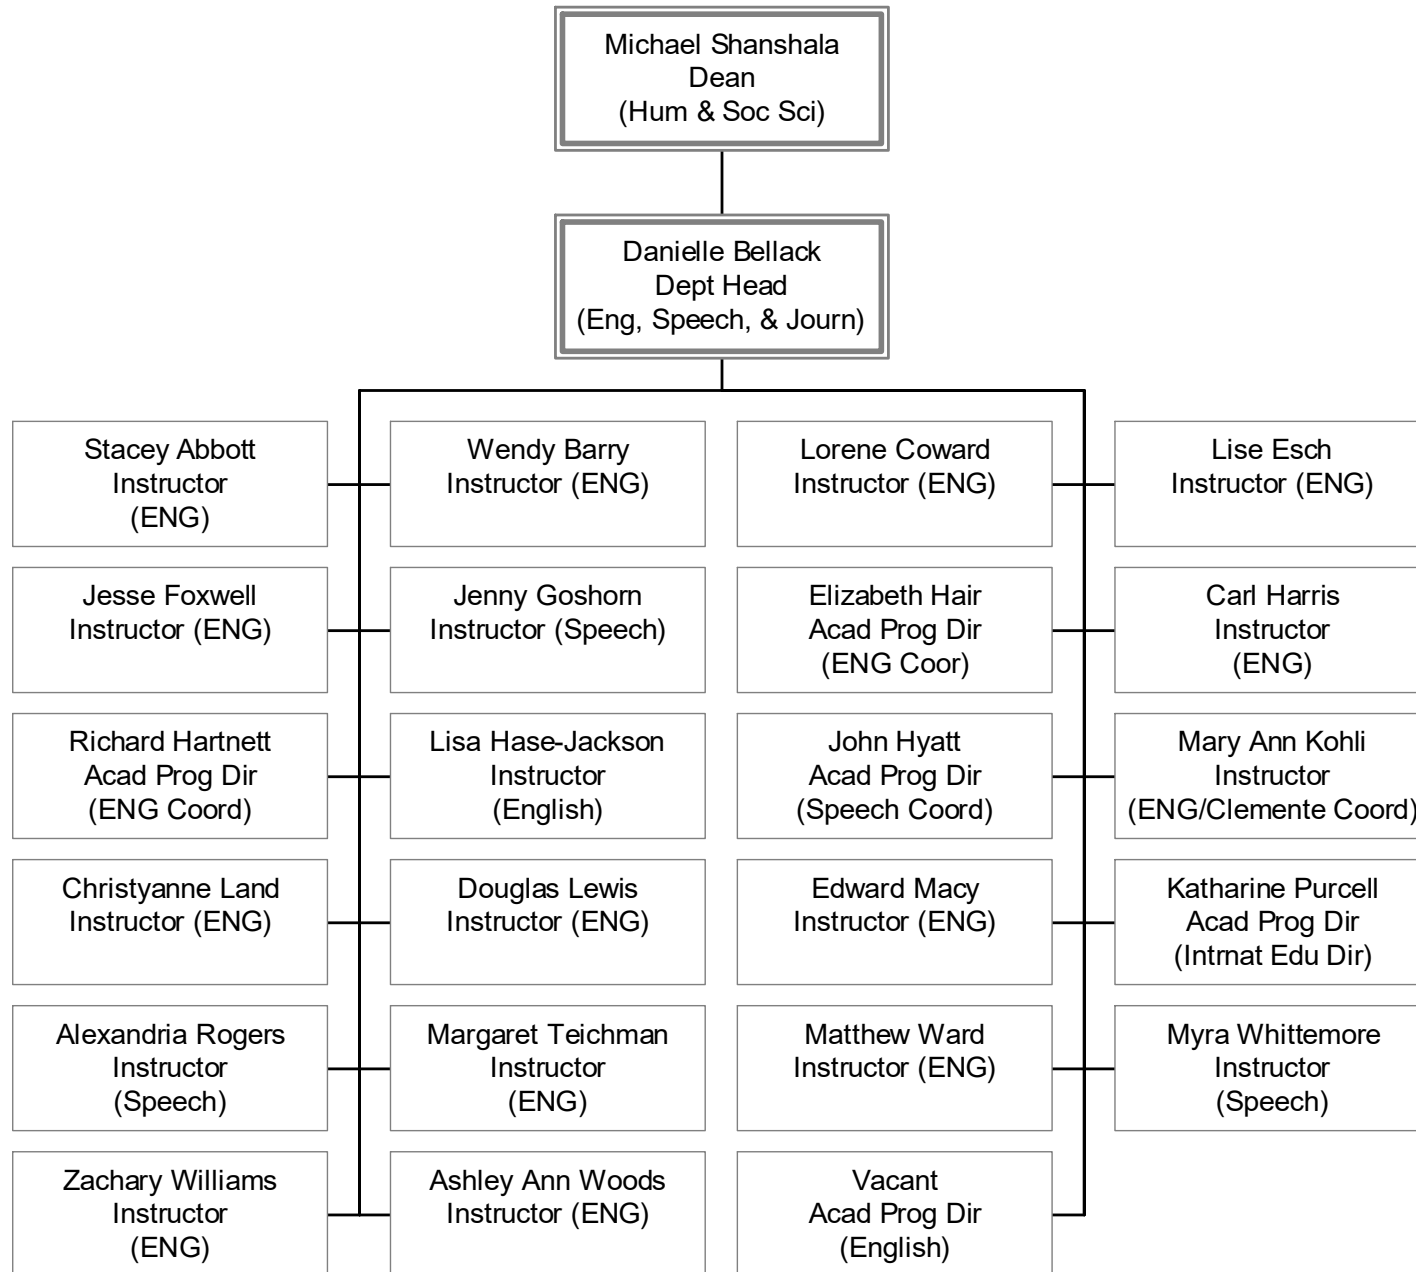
Michael Shanshala
Dean
(Hum & Soc Sci)

Danielle Bellack
Dept Head
(Eng, Speech, & Journ)

Stacey Abbott
Instructor
(ENG)

Wendy Barry
Instructor (ENG)

Lorene Coward
Instructor (ENG)

Lise Esch
Instructor (ENG)

Jesse Foxwell
Instructor (ENG)

Jenny Goshorn
Instructor (Speech)

Elizabeth Hair
Acad Prog Dir
(ENG Coor)

Carl Harris
Instructor
(ENG)

Richard Hartnett
Acad Prog Dir
(ENG Coord)

Lisa Hase-Jackson
Instructor
(English)

John Hyatt
Acad Prog Dir
(Speech Coord)

Mary Ann Kohli
Instructor
(ENG/Clemente Coord)

Christyanne Land
Instructor (ENG)

Douglas Lewis
Instructor (ENG)

Edward Macy
Instructor (ENG)

Katharine Purcell
Acad Prog Dir
(Intrnat Edu Dir)

Alexandria Rogers
Instructor
(Speech)

Margaret Teichman
Instructor
(ENG)

Matthew Ward
Instructor (ENG)

Myra Whittemore
Instructor
(Speech)

Zachary Williams
Instructor
(ENG)

Ashley Ann Woods
Instructor (ENG)

Vacant
Acad Prog Dir
(English)